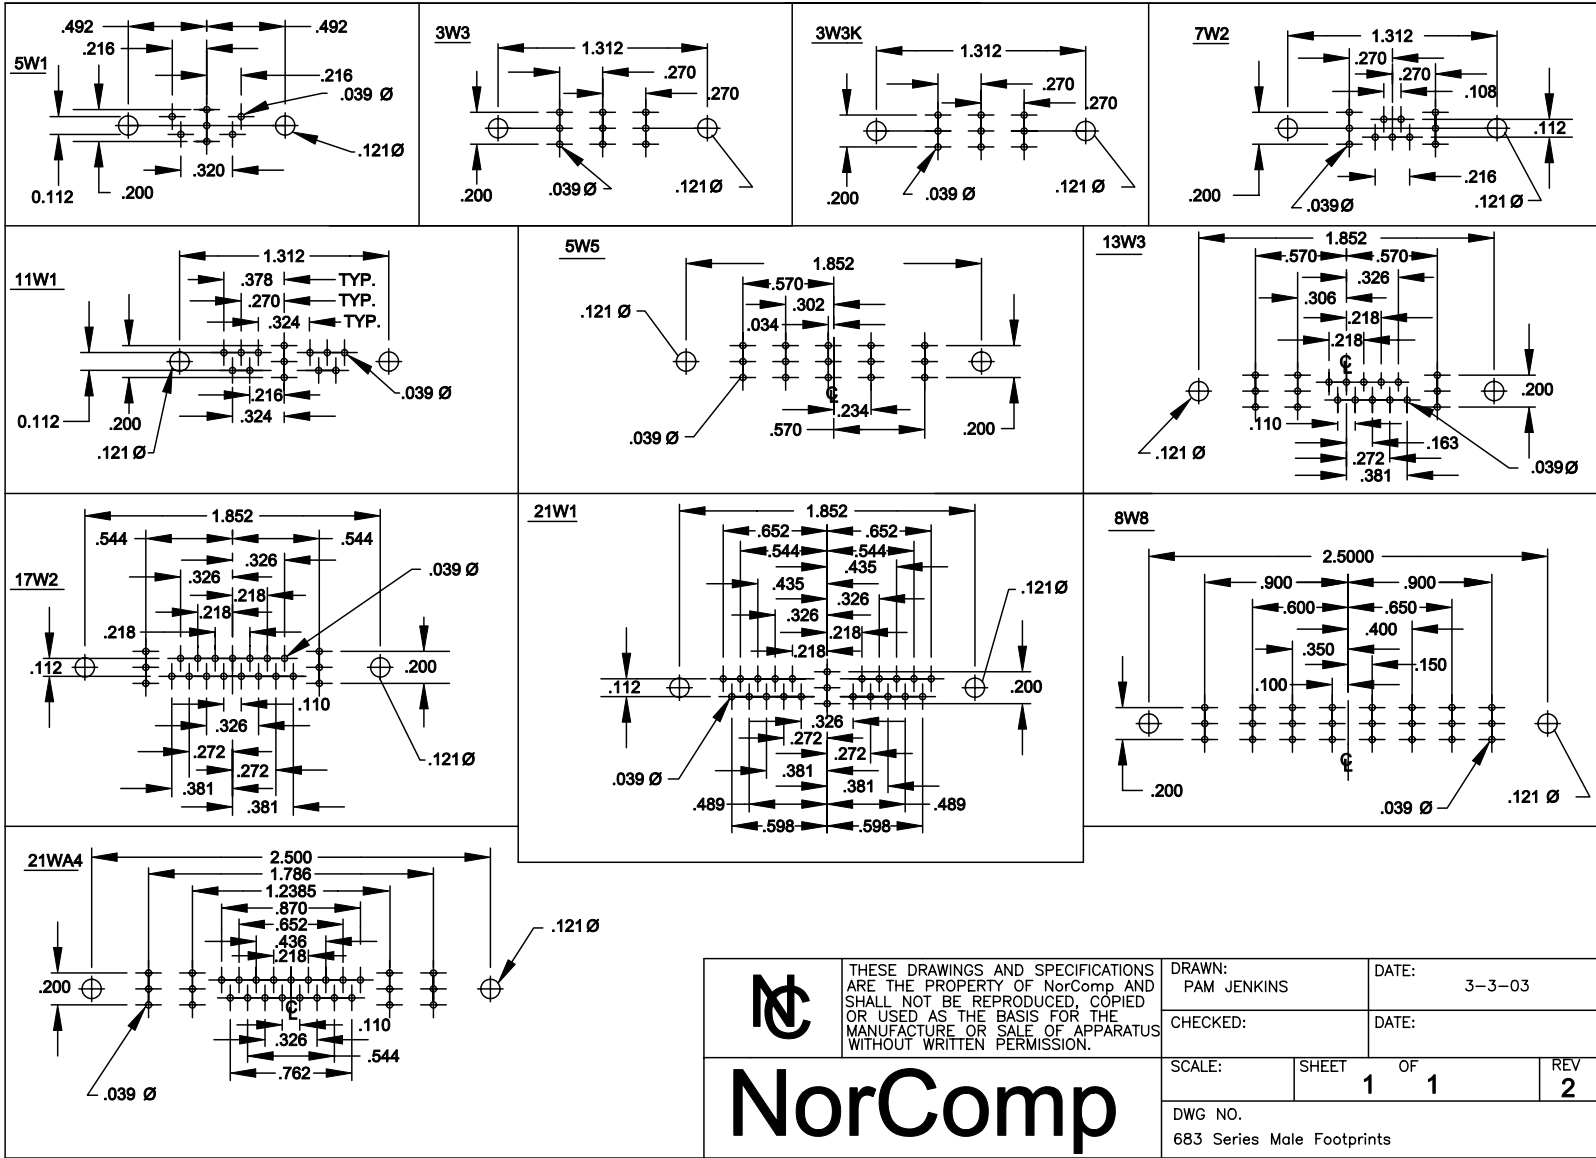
5W1
.492
.492
.216
.216
.039 Ø
.121Ø
.320
0.112
.200

3W3
1.312
.270
.270
.200
.039Ø
.121Ø

3W3K
1.312
.270
.270
.200
.039 Ø
.121 Ø

7W2
1.312
.270
.270
.108
.112
.216
.200
.039Ø
.121 Ø

11W1
1.312
.378 TYP.
.270 TYP.
.324 TYP.
.039 Ø
.216
.324
0.112
.200
.121 Ø

5W5
1.852
.570
.302
.034
.121 Ø
.234
.570
.200
.039 Ø

13W3
1.852
.570
.570
.326
.306
.218
.218
.200
.110
.163
.272
.381
.121 Ø
.039Ø

17W2
1.852
.544
.544
.326
.326
.218
.218
.218
.039 Ø
.112
.200
.110
.326
.272
.272
.381
.381
.121Ø

21W1
1.852
.652
.652
.544
.544
.435
.435
.326
.326
.218
.218
.121Ø
.112
.200
.326
.272
.272
.381
.381
.039 Ø
.489
.489
.598
.598

8W8
2.5000
.900
.900
.600
.650
.400
.350
.150
.100
.200
.039 Ø
.121 Ø

21WA4
2.500
1.786
1.2385
.870
.652
.436
.218
.121 Ø
.200
.110
.326
.544
.762
.039 Ø

THESE DRAWINGS AND SPECIFICATIONS ARE THE PROPERTY OF NorComp AND SHALL NOT BE REPRODUCED, COPIED OR USED AS THE BASIS FOR THE MANUFACTURE OR SALE OF APPARATUS WITHOUT WRITTEN PERMISSION.

NC
NorComp

| DRAWN: PAM JENKINS | | DATE: 3-3-03 | |
|---|---|---|---|
| CHECKED: | | DATE: | |
| SCALE: | SHEET 1 | OF 1 | REV 2 |
| DWG NO. 683 Series Male Footprints | | | |